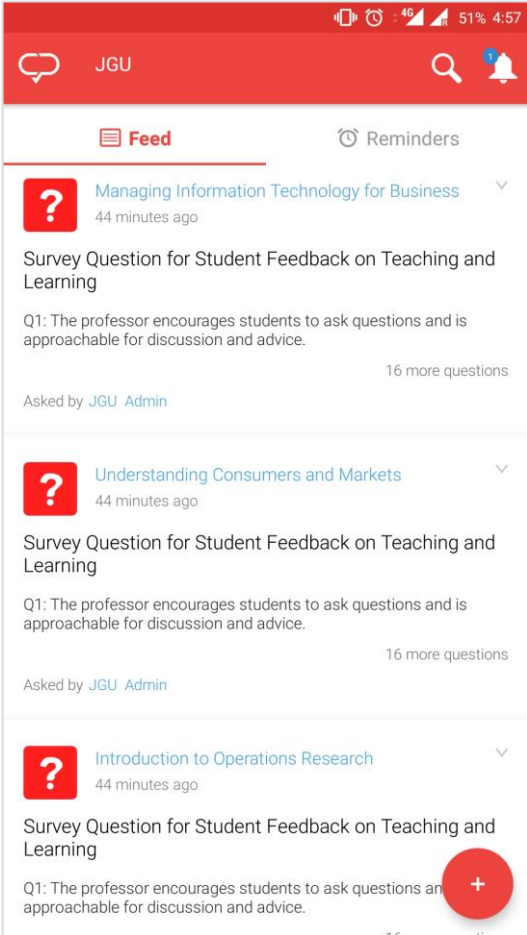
4G 51% 4:57

JGU

1

Feed

Reminders

?

Managing Information Technology for Business
44 minutes ago

Survey Question for Student Feedback on Teaching and Learning

Q1: The professor encourages students to ask questions and is approachable for discussion and advice.

16 more questions

Asked by JGU Admin

?

Understanding Consumers and Markets
44 minutes ago

Survey Question for Student Feedback on Teaching and Learning

Q1: The professor encourages students to ask questions and is approachable for discussion and advice.

16 more questions

Asked by JGU Admin

?

Introduction to Operations Research
44 minutes ago

Survey Question for Student Feedback on Teaching and Learning

Q1: The professor encourages students to ask questions an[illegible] approachable for discussion and advice.

+